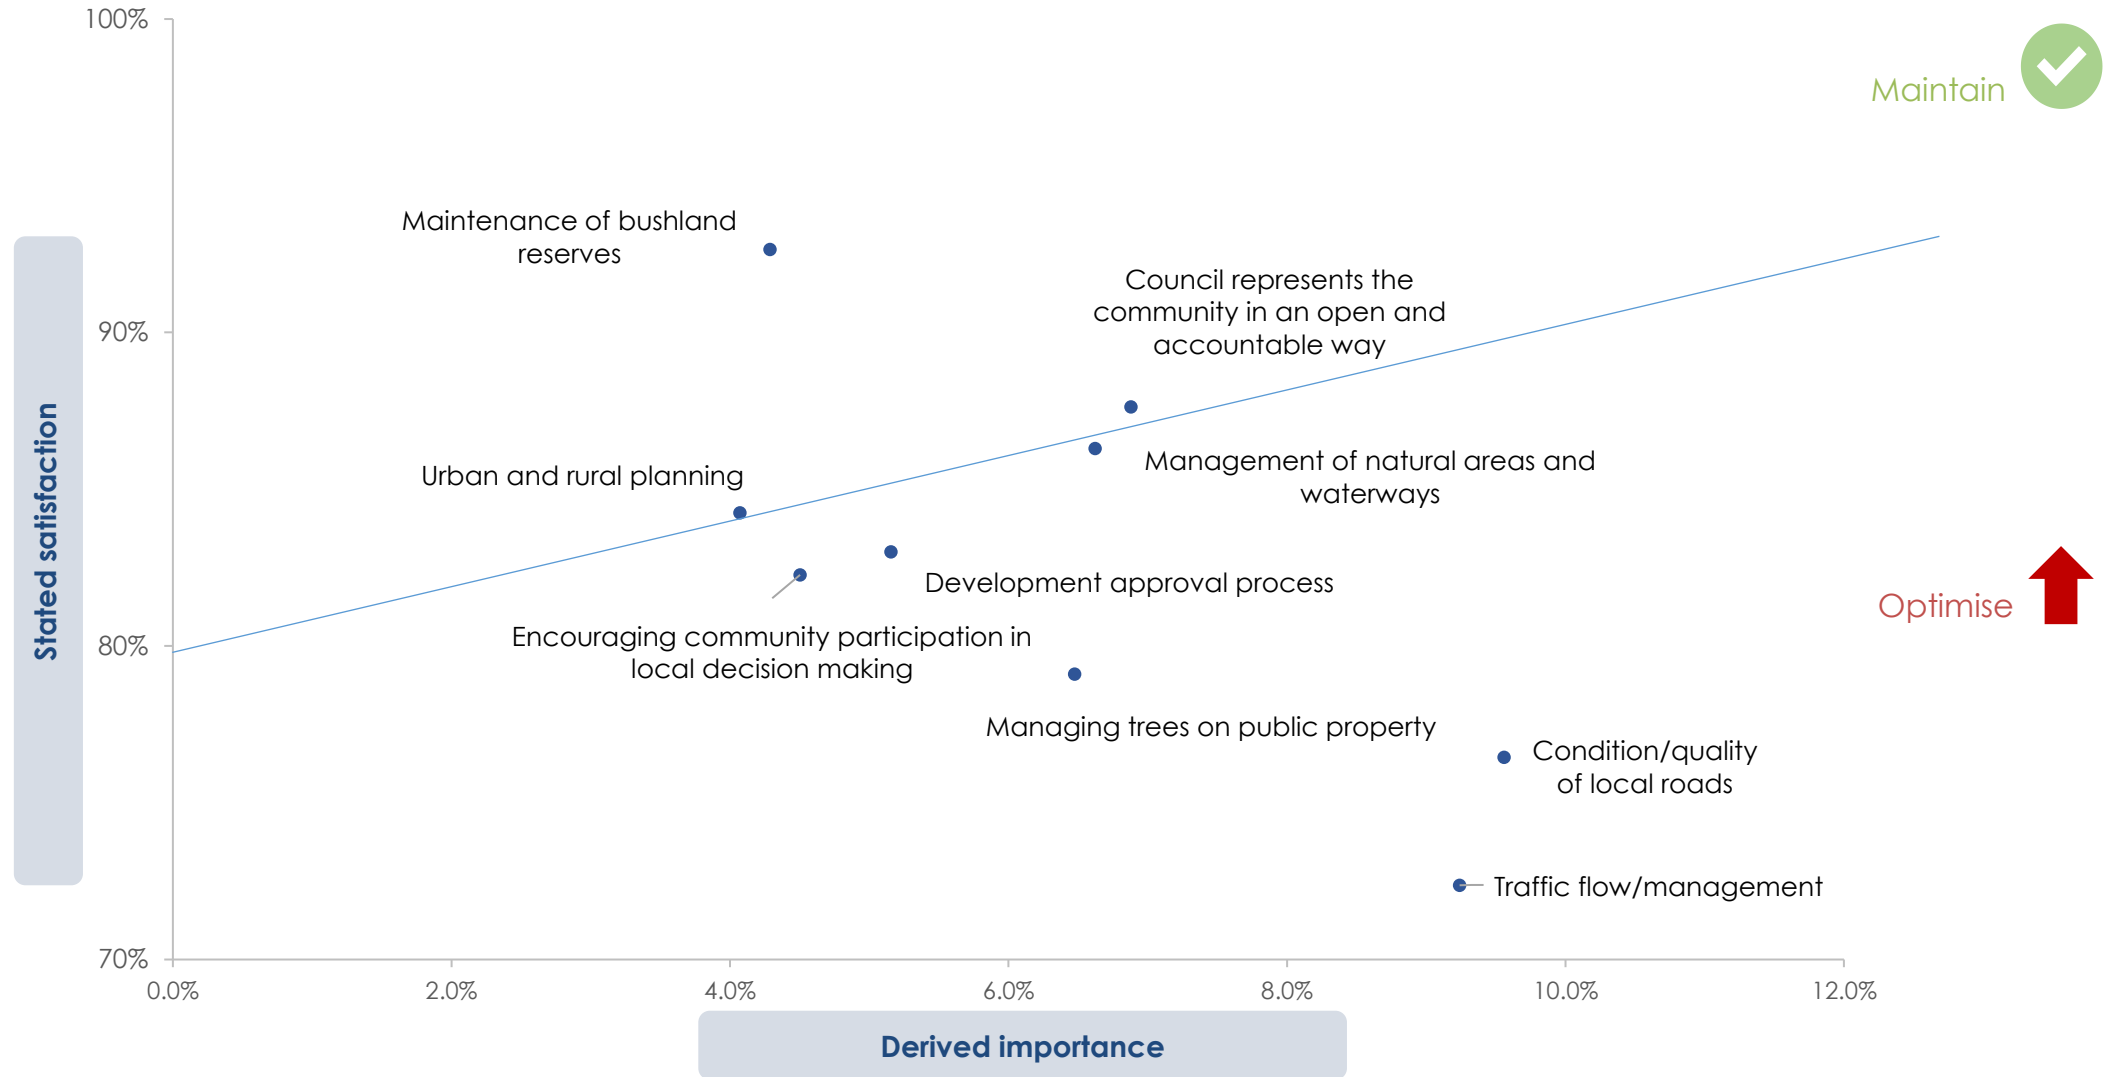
100%

90%

80%

70%

Stated satisfaction

Maintain

Maintenance of bushland reserves

Council represents the community in an open and accountable way

Urban and rural planning

Management of natural areas and waterways

Development approval process

Optimise

Encouraging community participation in local decision making

Managing trees on public property

Condition/quality of local roads

Traffic flow/management

0.0%

2.0%

4.0%

6.0%

8.0%

10.0%

12.0%

Derived importance